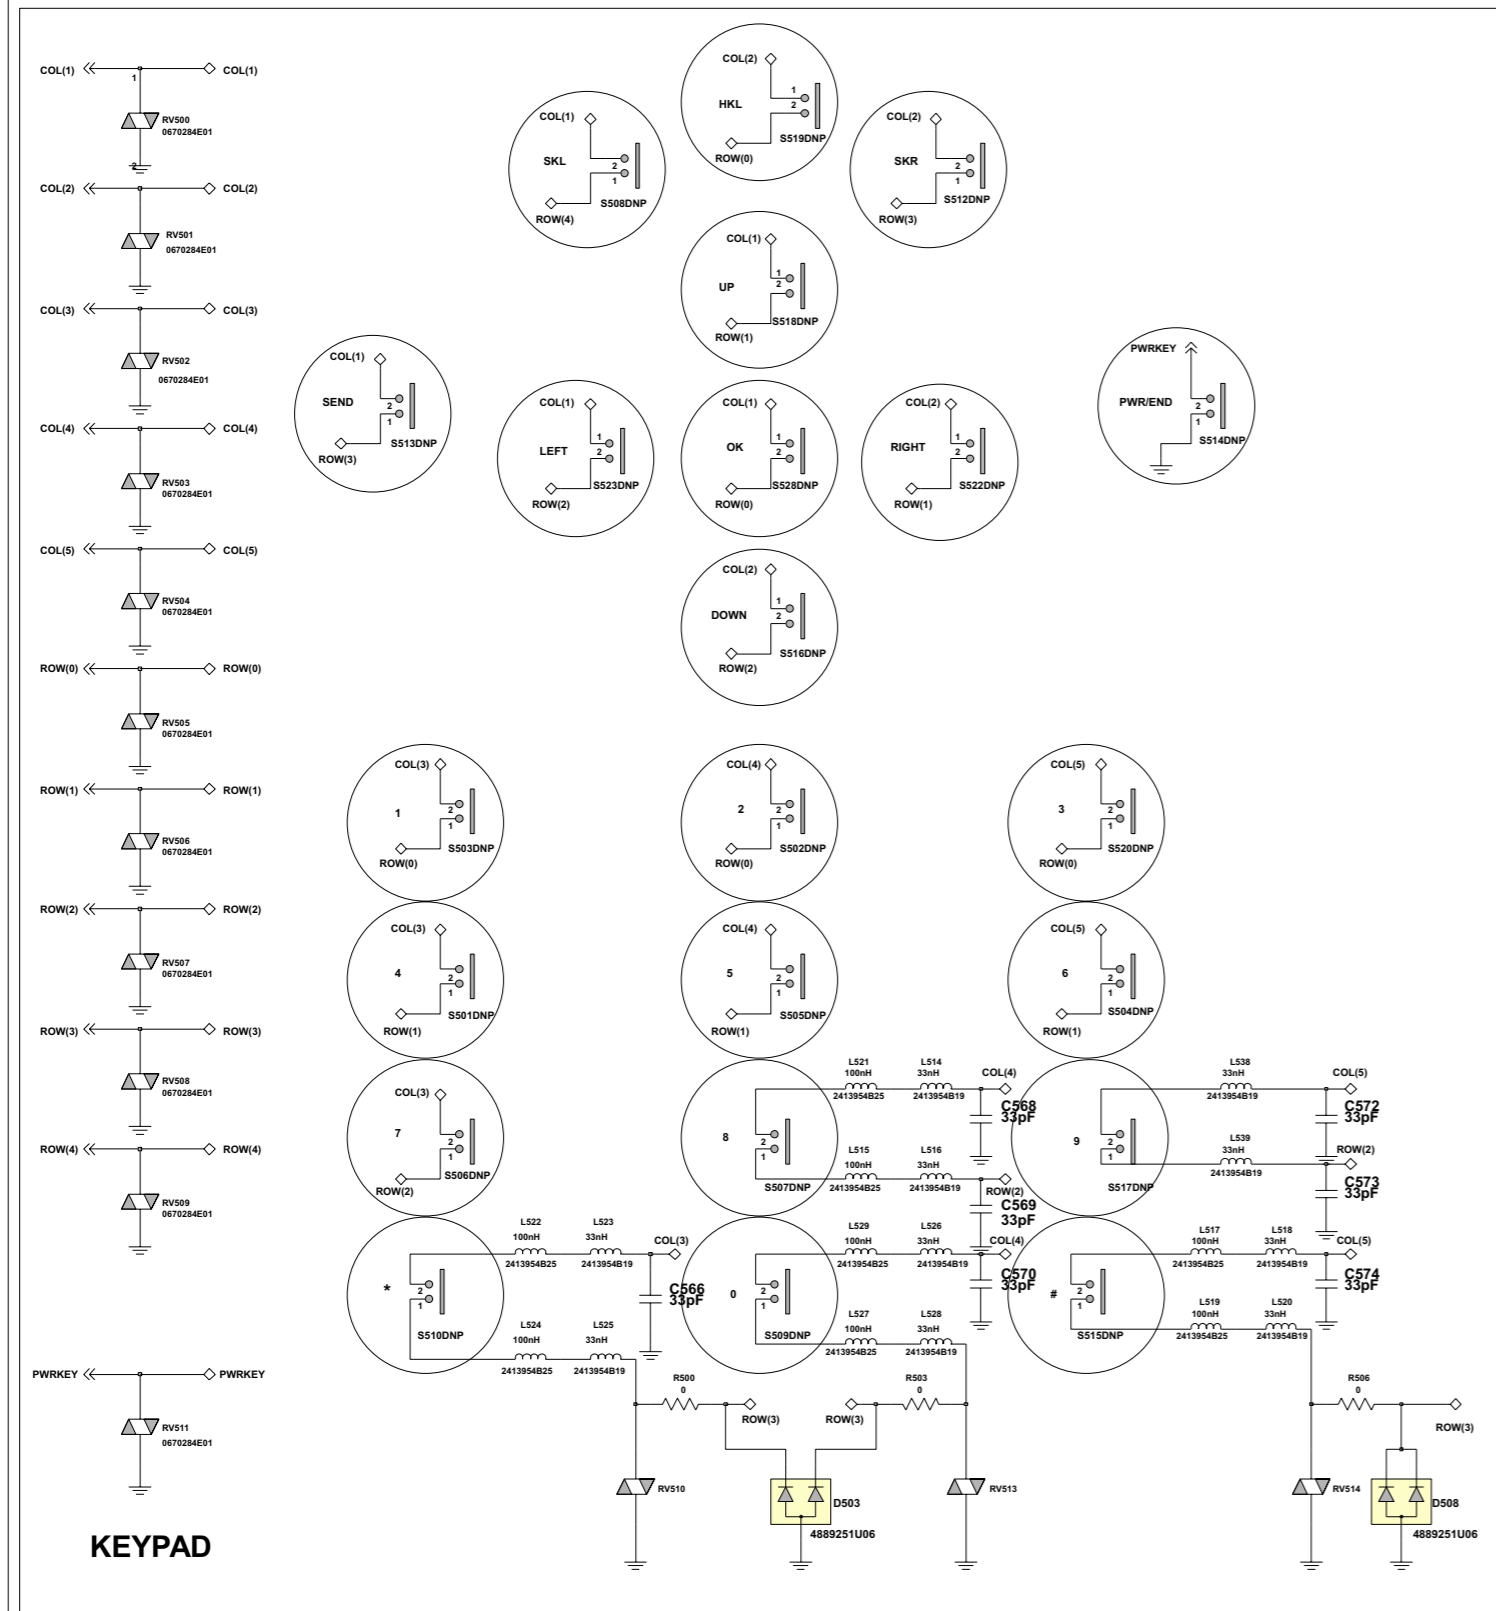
COL(1) COL(1)
1
RV500
0670284E01
2
COL(2) COL(2)
RV501
0670284E01
COL(3) COL(3)
RV502
0670284E01
COL(4) COL(4)
RV503
0670284E01
COL(5) COL(5)
RV504
0670284E01
ROW(0) ROW(0)
RV505
0670284E01
ROW(1) ROW(1)
RV506
0670284E01
ROW(2) ROW(2)
RV507
0670284E01
ROW(3) ROW(3)
RV508
0670284E01
ROW(4) ROW(4)
RV509
0670284E01
PWRKEY PWRKEY
RV511
0670284E01

KEYPAD

COL(2) HKL 1 2 ROW(0) S519DNP
COL(1) SKL 2 1 ROW(4) S508DNP
COL(2) SKR 2 1 ROW(3) S512DNP
COL(1) UP 1 2 ROW(1) S518DNP
COL(1) SEND 2 1 ROW(3) S513DNP
COL(1) LEFT 1 2 ROW(2) S523DNP
COL(1) OK 1 2 ROW(0) S528DNP
COL(2) RIGHT 1 2 ROW(1) S522DNP
PWRKEY PWR/END 2 1 S514DNP
COL(2) DOWN 1 2 ROW(2) S516DNP

COL(3) 1 2 1 ROW(0) S503DNP
COL(4) 2 2 1 ROW(0) S502DNP
COL(5) 3 2 1 ROW(0) S520DNP
COL(3) 4 2 1 ROW(1) S501DNP
COL(4) 5 2 1 ROW(1) S505DNP
COL(5) 6 2 1 ROW(1) S504DNP
COL(3) 7 2 1 ROW(2) S506DNP
8 2 1 S507DNP
9 2 1 S517DNP
* 2 1 S510DNP
0 2 1 S509DNP
# 2 1 S515DNP

L521 100nH 2413954B25
L514 33nH 2413954B19
COL(4)
C568 33pF
L515 100nH 2413954B25
L516 33nH 2413954B19
ROW(2)
C569 33pF
L529 100nH 2413954B25
L526 33nH 2413954B19
COL(4)
C570 33pF
L527 100nH 2413954B25
L528 33nH 2413954B19
L538 33nH 2413954B19
COL(5)
C572 33pF
L539 33nH 2413954B19
ROW(2)
C573 33pF
L517 100nH 2413954B25
L518 33nH 2413954B19
COL(5)
C574 33pF
L519 100nH 2413954B25
L520 33nH 2413954B19
L522 100nH 2413954B25
L523 33nH 2413954B19
COL(3)
C566 33pF
L524 100nH 2413954B25
L525 33nH 2413954B19
R500 0
ROW(3)
ROW(3)
R503 0
R506 0
ROW(3)
RV510
D503
4889251U06
RV513
RV514
D508
4889251U06